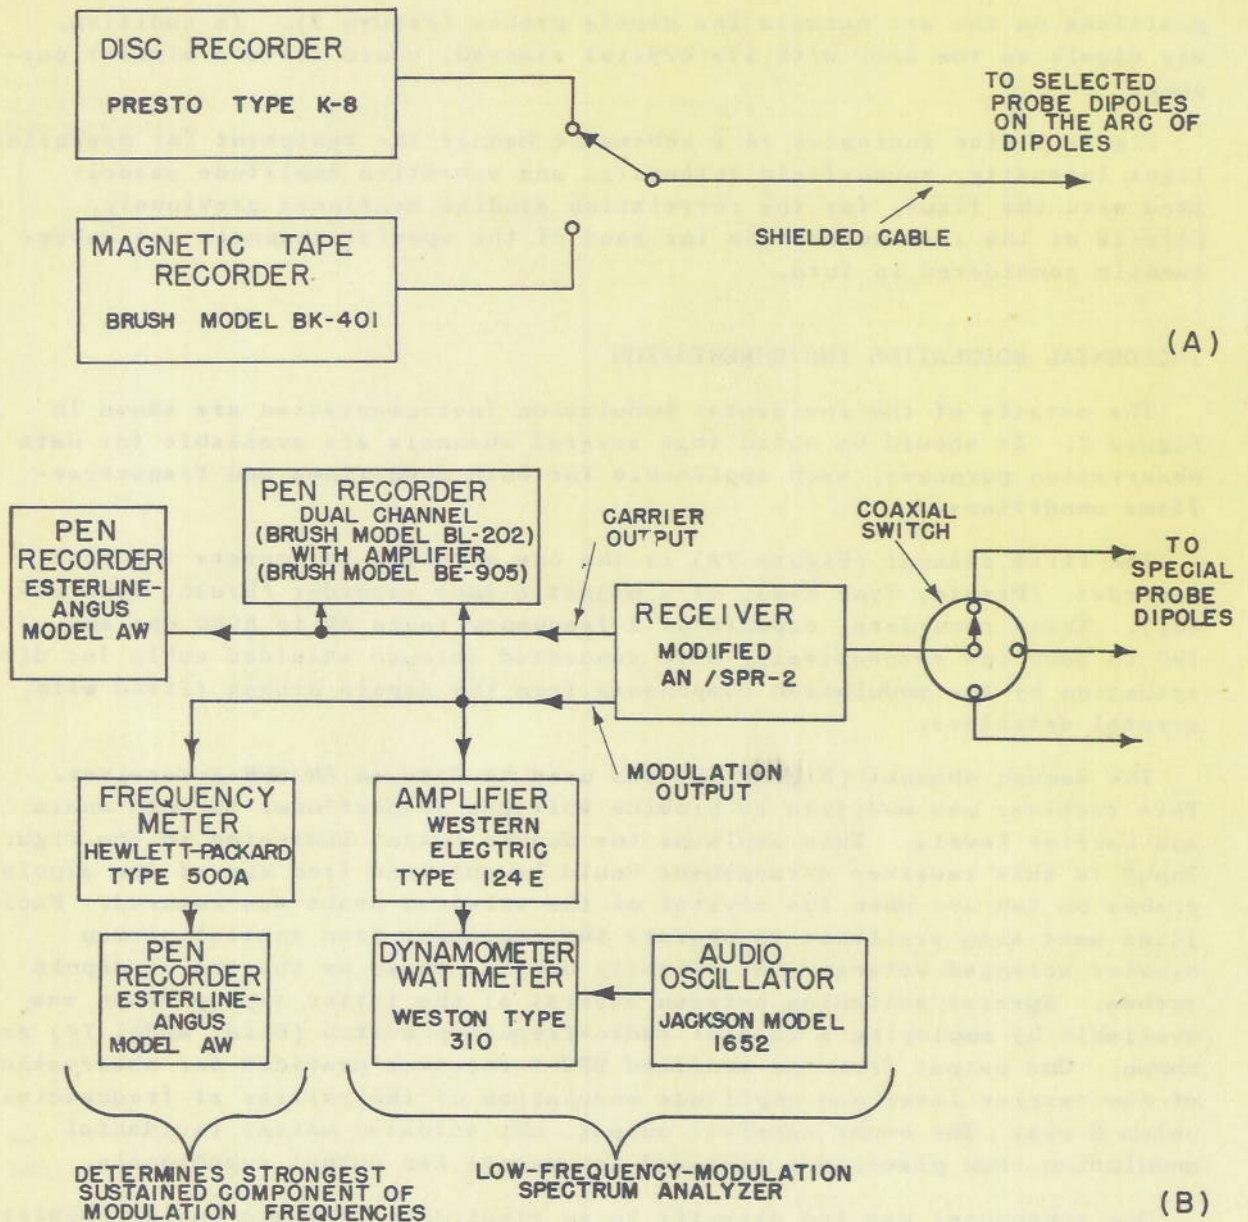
DISC RECORDER
PRESTO TYPE K-8

TO SELECTED PROBE DIPOLES ON THE ARC OF DIPOLES

MAGNETIC TAPE RECORDER
BRUSH MODEL BK-401

SHIELDED CABLE

(A)

PEN RECORDER
ESTERLINE-ANGUS
MODEL AW

PEN RECORDER
DUAL CHANNEL
(BRUSH MODEL BL-202)
WITH AMPLIFIER
(BRUSH MODEL BE-905)

CARRIER OUTPUT

COAXIAL SWITCH

TO SPECIAL PROBE DIPOLES

RECEIVER
MODIFIED
AN /SPR-2

MODULATION OUTPUT

FREQUENCY METER
HEWLETT-PACKARD
TYPE 500A

AMPLIFIER
WESTERN ELECTRIC
TYPE 124 E

PEN RECORDER
ESTERLINE-ANGUS
MODEL AW

DYNAMOMETER WATTMETER
WESTON TYPE 310

AUDIO OSCILLATOR
JACKSON MODEL 1652

DETERMINES STRONGEST SUSTAINED COMPONENT OF MODULATION FREQUENCIES

LOW-FREQUENCY-MODULATION SPECTRUM ANALYZER

(B)